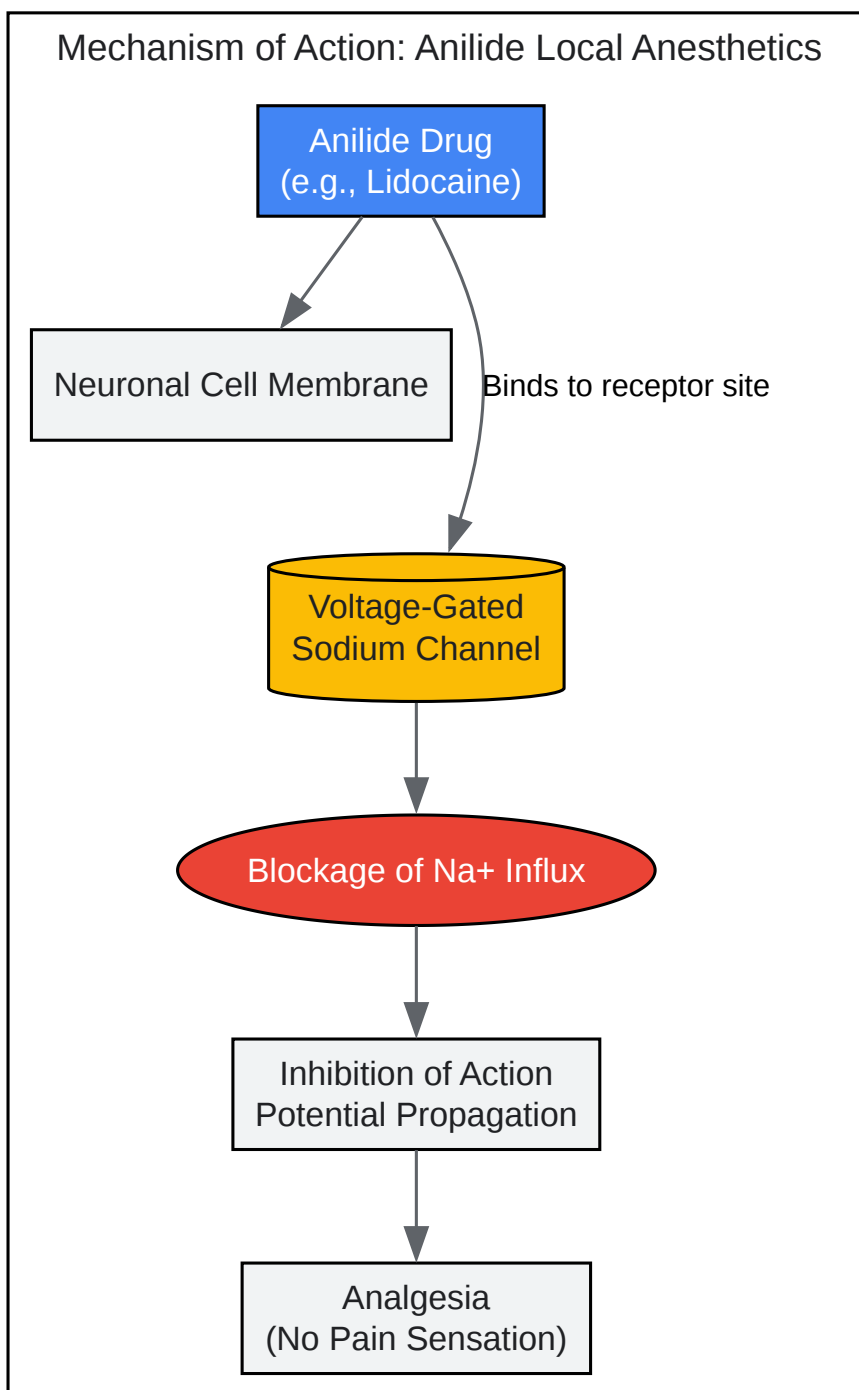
Mechanism of Action: Anilide Local Anesthetics

Anilide Drug
(e.g., Lidocaine)

Neuronal Cell Membrane

Binds to receptor site

Voltage-Gated
Sodium Channel

Blockage of Na+ Influx

Inhibition of Action
Potential Propagation

Analgesia
(No Pain Sensation)